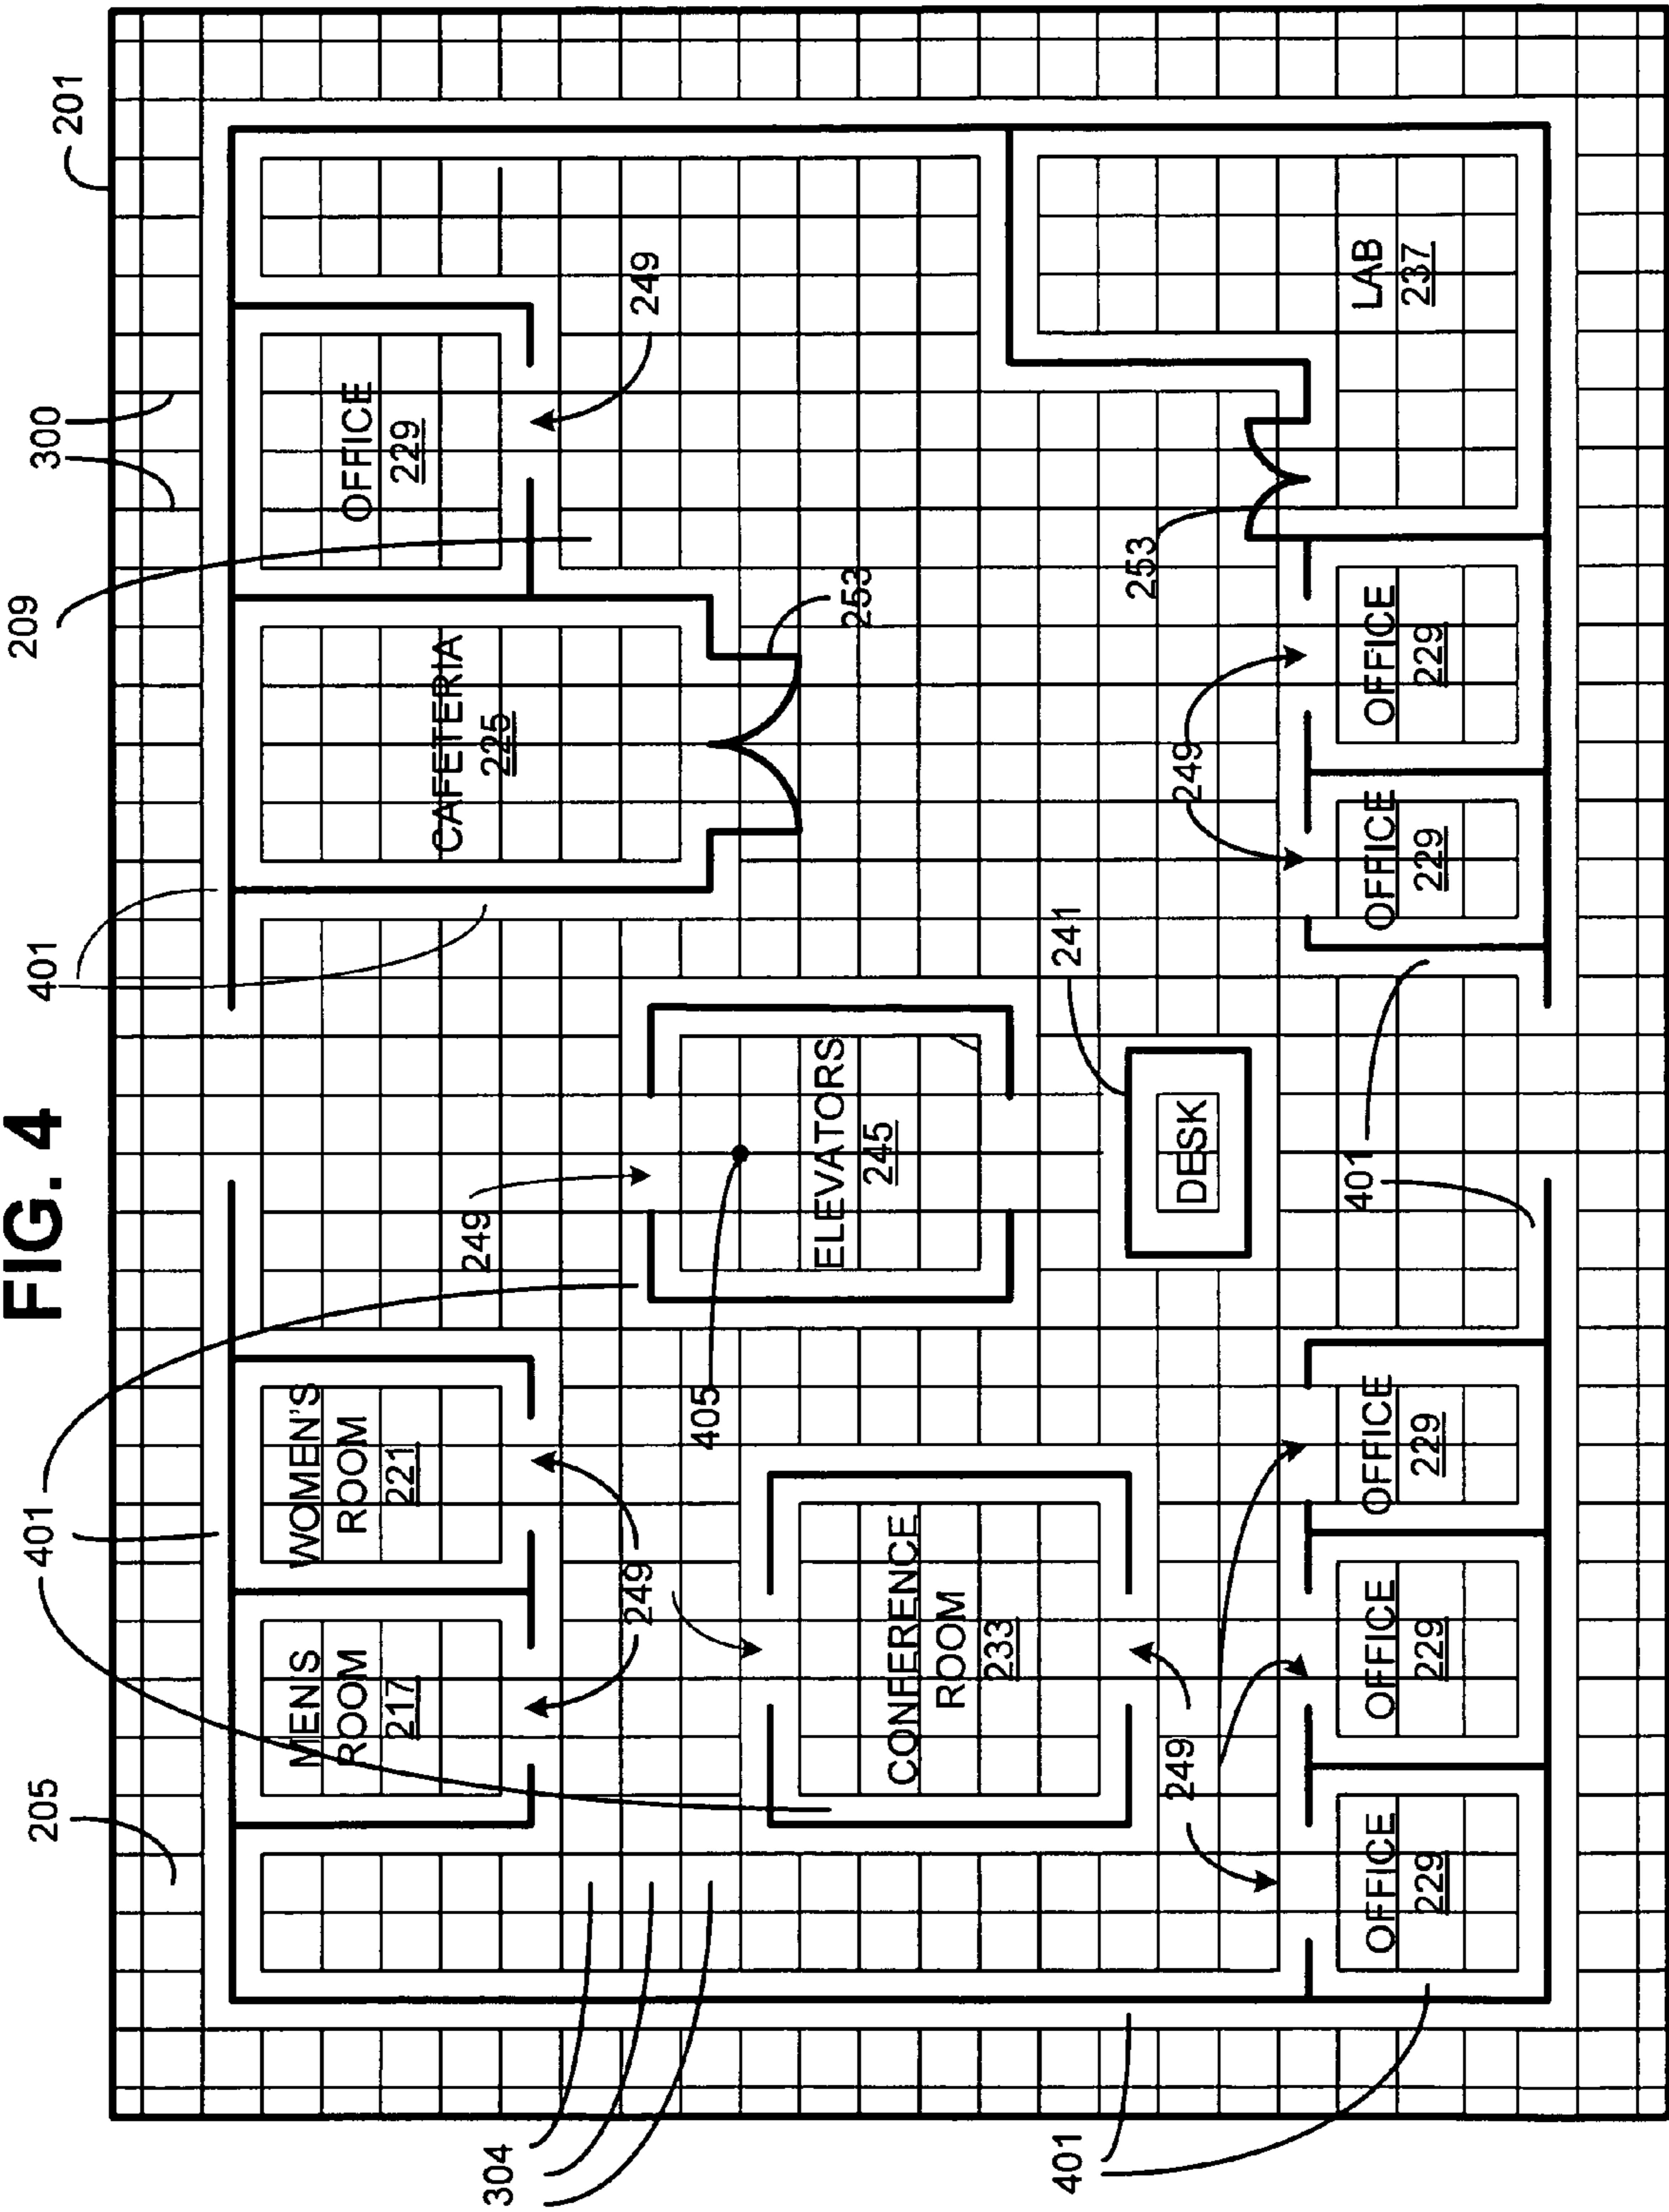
FIG. 4

201
300
209
401
401
205
249
OFFICE
229
CAFETERIA
225
253
253
LAB
237
OFFICE
229
OFFICE
229
249
241
ELEVATORS
245
DESK
249
401
405
WOMEN'S ROOM
221
MEN'S ROOM
217
249
CONFERENCE ROOM
233
OFFICE
229
OFFICE
229
OFFICE
229
249
304
401